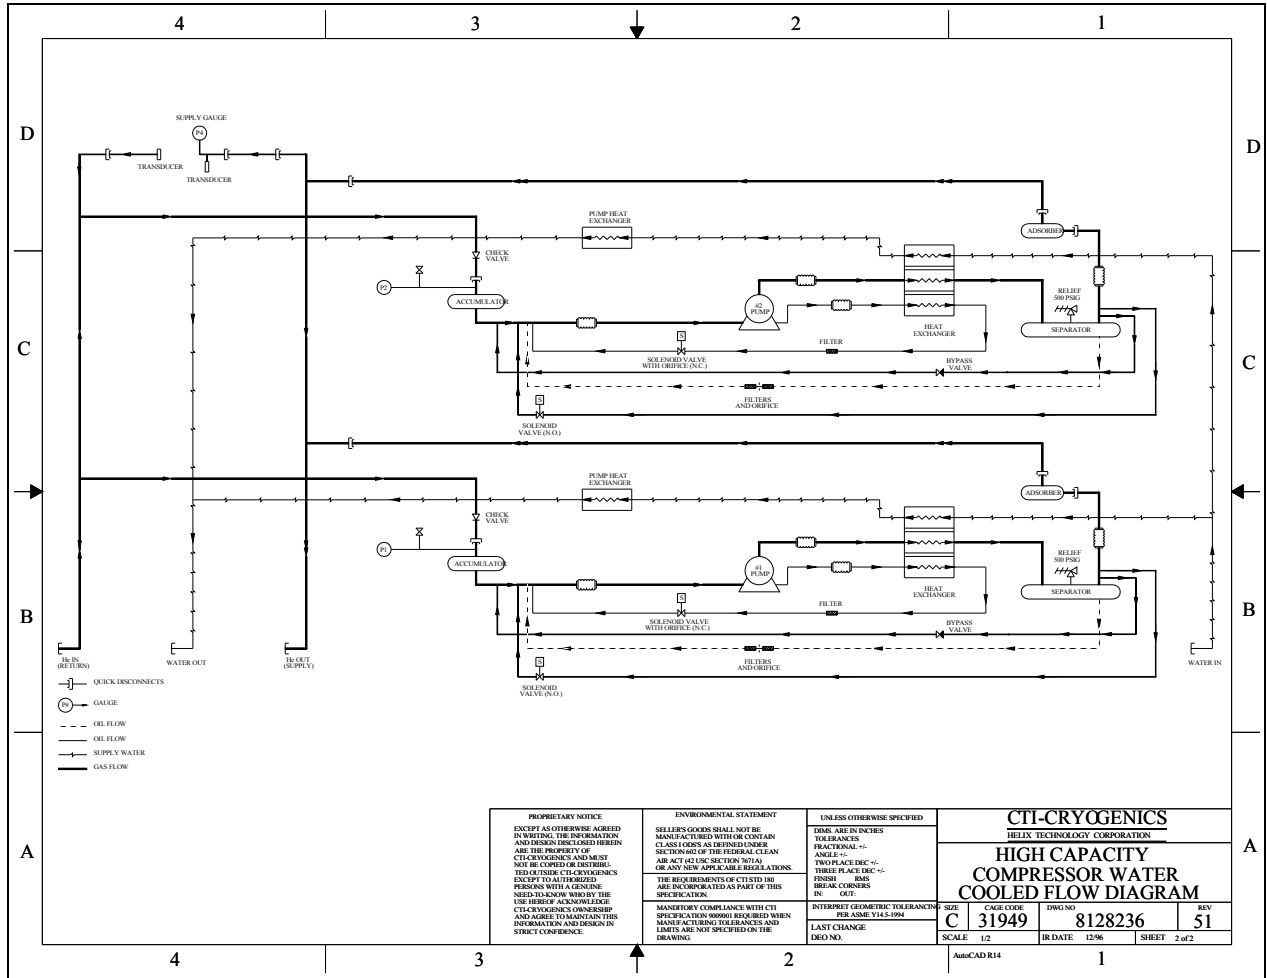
4 3 2 1

D

SUPPLY GAUGE
P4
TRANSDUCER
TRANSDUCER

PUMP HEAT EXCHANGER
ADSORBER
CHECK VALVE
P2
ACCUMULATOR
#2 PUMP
HEAT EXCHANGER
RELIEF 500 PSIG
SEPARATOR
S
FILTER
SOLENOID VALVE WITH ORIFICE (N.C.)
BYPASS VALVE
FILTERS AND ORIFICE
S
SOLENOID VALVE (N.O.)

C

PUMP HEAT EXCHANGER
ADSORBER
CHECK VALVE
P1
ACCUMULATOR
#1 PUMP
HEAT EXCHANGER
RELIEF 500 PSIG
SEPARATOR
S
FILTER
SOLENOID VALVE WITH ORIFICE (N.C.)
BYPASS VALVE
FILTERS AND ORIFICE
S
SOLENOID VALVE (N.O.)

B

He IN (RETURN)
WATER OUT
He OUT (SUPPLY)
WATER IN

QUICK DISCONNECTS
P4 GAUGE
OIL FLOW
OIL FLOW
SUPPLY WATER
GAS FLOW

A

PROPRIETARY NOTICE
EXCEPT AS OTHERWISE AGREED IN WRITING, THE INFORMATION AND DESIGN DISCLOSED HEREIN ARE THE PROPERTY OF CTI-CRYOGENICS AND MUST NOT BE COPIED OR DISTRIBUTED OUTSIDE CTI-CRYOGENICS EXCEPT TO AUTHORIZED PERSONS WITH A GENUINE NEED-TO-KNOW WHO BY THE USE HEREOF ACKNOWLEDGE CTI-CRYOGENICS OWNERSHIP AND AGREE TO MAINTAIN THIS INFORMATION AND DESIGN IN STRICT CONFIDENCE.

ENVIRONMENTAL STATEMENT
SELLER'S GOODS SHALL NOT BE MANUFACTURED WITH OR CONTAIN CLASS I ODS'S AS DEFINED UNDER SECTION 602 OF THE FEDERAL CLEAN AIR ACT (42 USC SECTION 7671A) OR ANY NEW APPLICABLE REGULATIONS.
THE REQUIREMENTS OF CTI STD 180 ARE INCORPORATED AS PART OF THIS SPECIFICATION.
MANDITORY COMPLIANCE WITH CTI SPECIFICATION 9009001 REQUIRED WHEN MANUFACTURING TOLERANCES AND LIMITS ARE NOT SPECIFIED ON THE DRAWING.

UNLESS OTHERWISE SPECIFIED
DIMS. ARE IN INCHES
TOLERANCES
FRACTIONAL +/-
ANGLE +/-
TWO PLACE DEC +/-
THREE PLACE DEC +/-
FINISH RMS
BREAK CORNERS
IN: OUT:
INTERPRET GEOMETRIC TOLERANCING PER ASME Y14.5-1994
LAST CHANGE
DEO NO.

CTI-CRYOGENICS
HELIX TECHNOLOGY CORPORATION
HIGH CAPACITY COMPRESSOR WATER COOLED FLOW DIAGRAM
SIZE C
CAGE CODE 31949
DWG NO 8128236
REV 51
SCALE 1/2
IR DATE 12/96
SHEET 2 of 2
AutoCAD R14

4 3 2 1